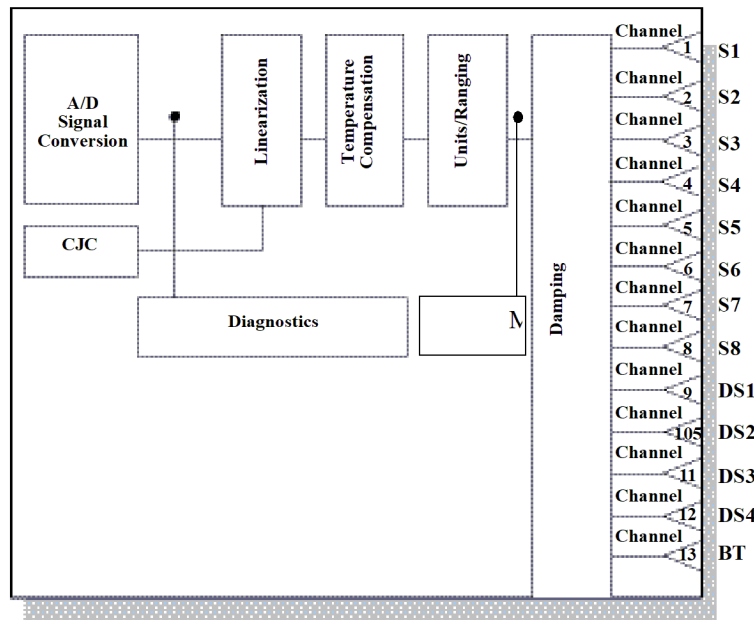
A/D Signal Conversion

Linearization

Temperature Compensation

Units/Ranging

CJC

Diagnostics

M

Damping

Channel 1 S1
Channel 2 S2
Channel 3 S3
Channel 4 S4
Channel 5 S5
Channel 6 S6
Channel 7 S7
Channel 8 S8
Channel 9 DS1
Channel 10 DS2
Channel 11 DS3
Channel 12 DS4
Channel 13 BT